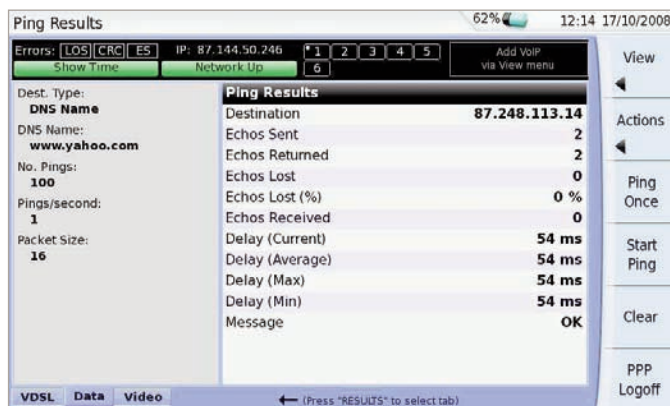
Ping Results

62% 12:14 17/10/2008

Errors: LOS CRC ES
Show Time

IP: 87.144.50.246
Network Up

1 2 3 4 5 6

Add VoIP via View menu

View

Actions

Ping Once

Start Ping

Clear

PPP Logoff

Dest. Type:
DNS Name

DNS Name:
www.yahoo.com

No. Pings:
100

Pings/second:
1

Packet Size:
16

| Ping Results | |
|---|---|
| Destination | 87.248.113.14 |
| Echos Sent | 2 |
| Echos Returned | 2 |
| Echos Lost | 0 |
| Echos Lost (%) | 0 % |
| Echos Received | 0 |
| Delay (Current) | 54 ms |
| Delay (Average) | 54 ms |
| Delay (Max) | 54 ms |
| Delay (Min) | 54 ms |
| Message | OK |

VDSL Data Video

← (Press "RESULTS" to select tab)